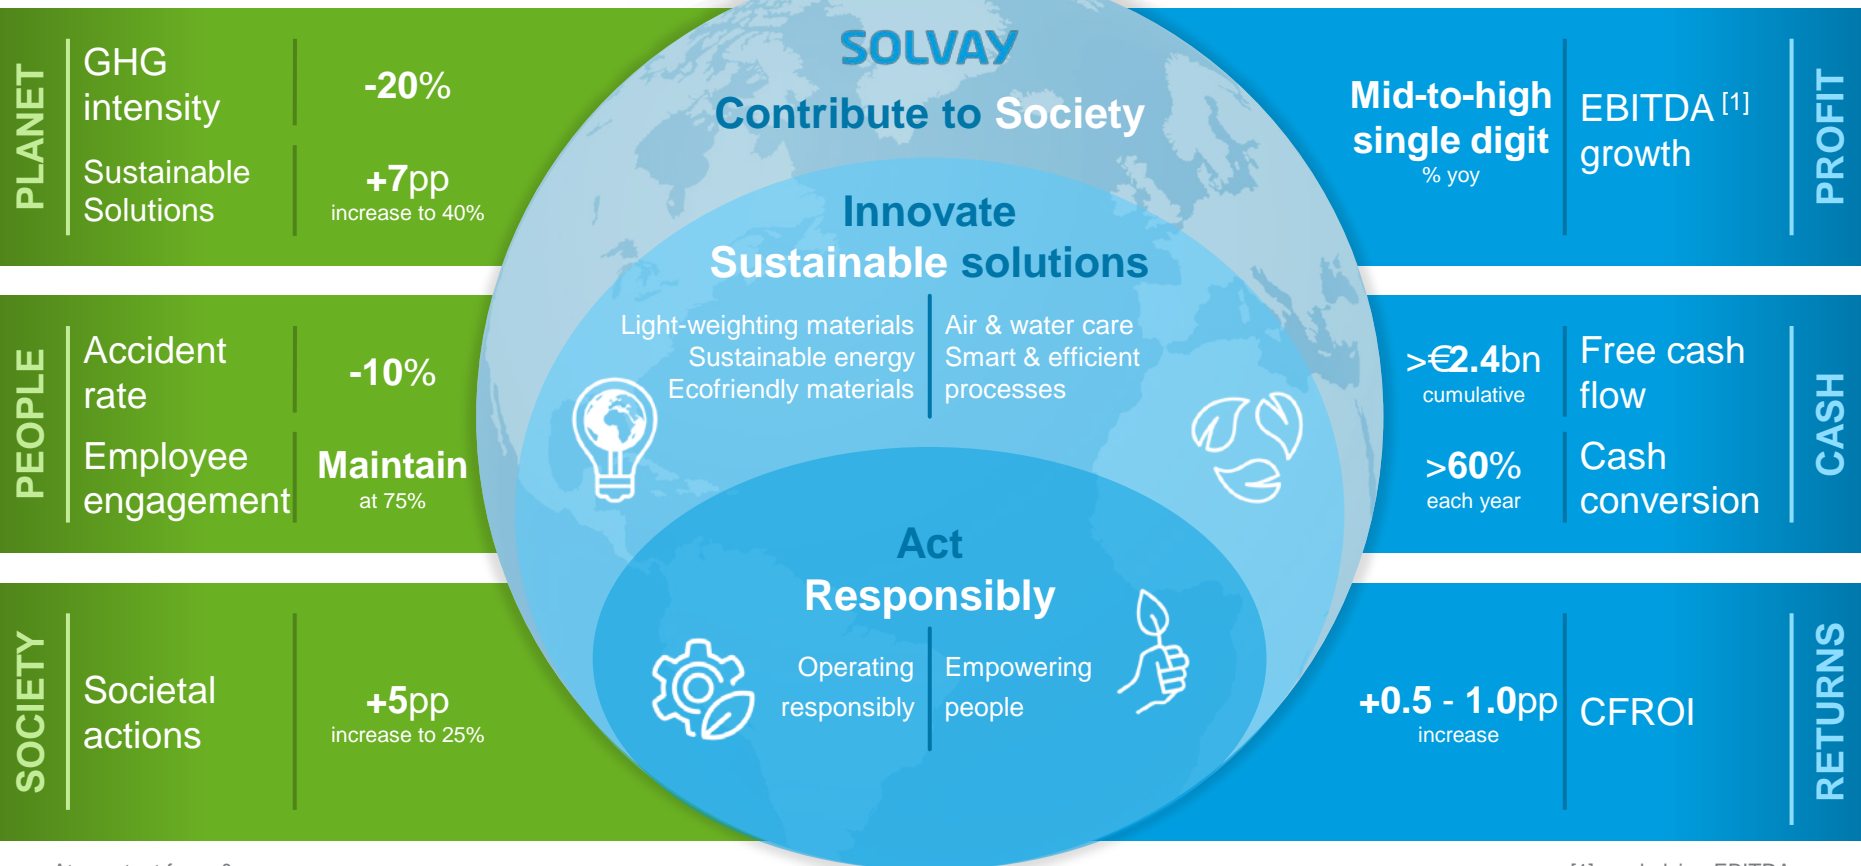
PLANET

GHG intensity
-20%

Sustainable Solutions
+7pp
increase to 40%

PEOPLE

Accident rate
-10%

Employee engagement
Maintain
at 75%

SOCIETY

Societal actions
+5pp
increase to 25%

SOLVAY

Contribute to Society

Innovate
Sustainable solutions

Light-weighting materials
Sustainable energy
Ecofriendly materials

Air & water care
Smart & efficient processes

Act
Responsibly

Operating responsibly

Empowering people

Mid-to-high single digit
% yoy

EBITDA [1] growth

PROFIT

>€2.4bn
cumulative

Free cash flow

>60%
each year

Cash conversion

CASH

+0.5 - 1.0pp
increase

CFROI

RETURNS